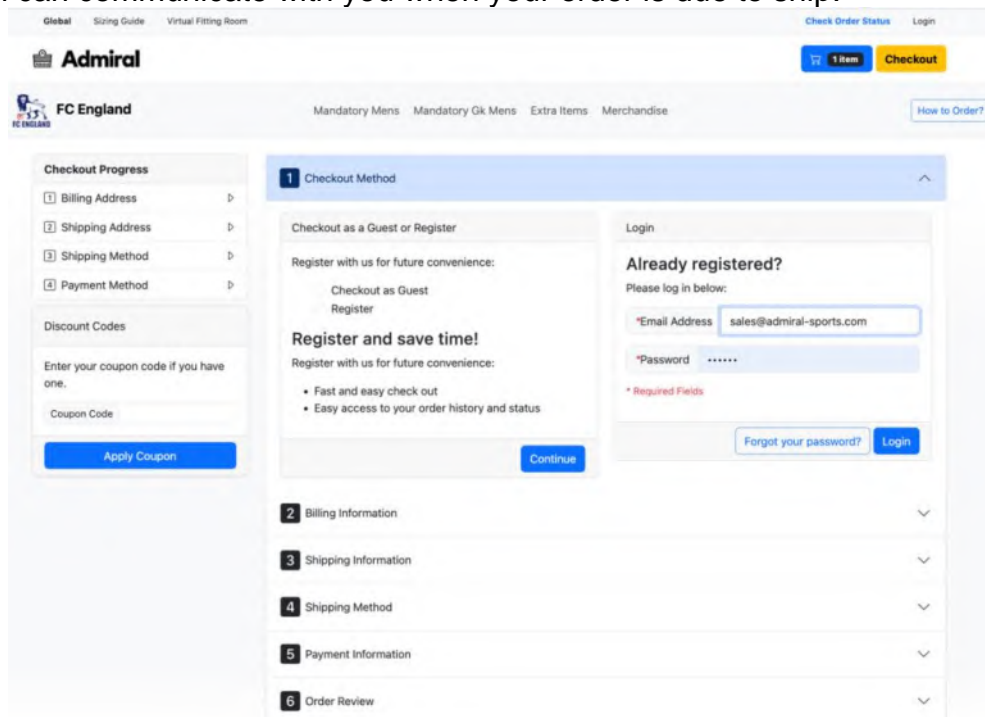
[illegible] can communicate with you when your order is due to ship.

Global Sizing Guide Virtual Fitting Room

Check Order Status Login

Admiral

1 item Checkout

FC England

Mandatory Mens Mandatory Gk Mens Extra Items Merchandise

How to Order?

Checkout Progress

1 Billing Address

2 Shipping Address

3 Shipping Method

4 Payment Method

Discount Codes

Enter your coupon code if you have one.

Coupon Code

Apply Coupon

1 Checkout Method

Checkout as a Guest or Register

Register with us for future convenience:

Checkout as Guest

Register

Register and save time!

Register with us for future convenience:

- Fast and easy check out
- Easy access to your order history and status

Continue

Login

Already registered?

Please log in below:

*Email Address sales@admiral-sports.com

*Password ••••••

* Required Fields

Forgot your password? Login

2 Billing Information

3 Shipping Information

4 Shipping Method

5 Payment Information

6 Order Review